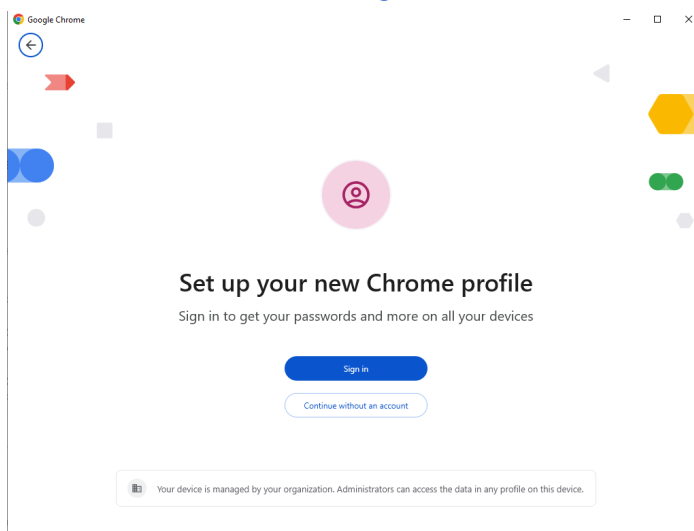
Google Chrome

Set up your new Chrome profile

Sign in to get your passwords and more on all your devices

Sign in

Continue without an account

Your device is managed by your organization. Administrators can access the data in any profile on this device.